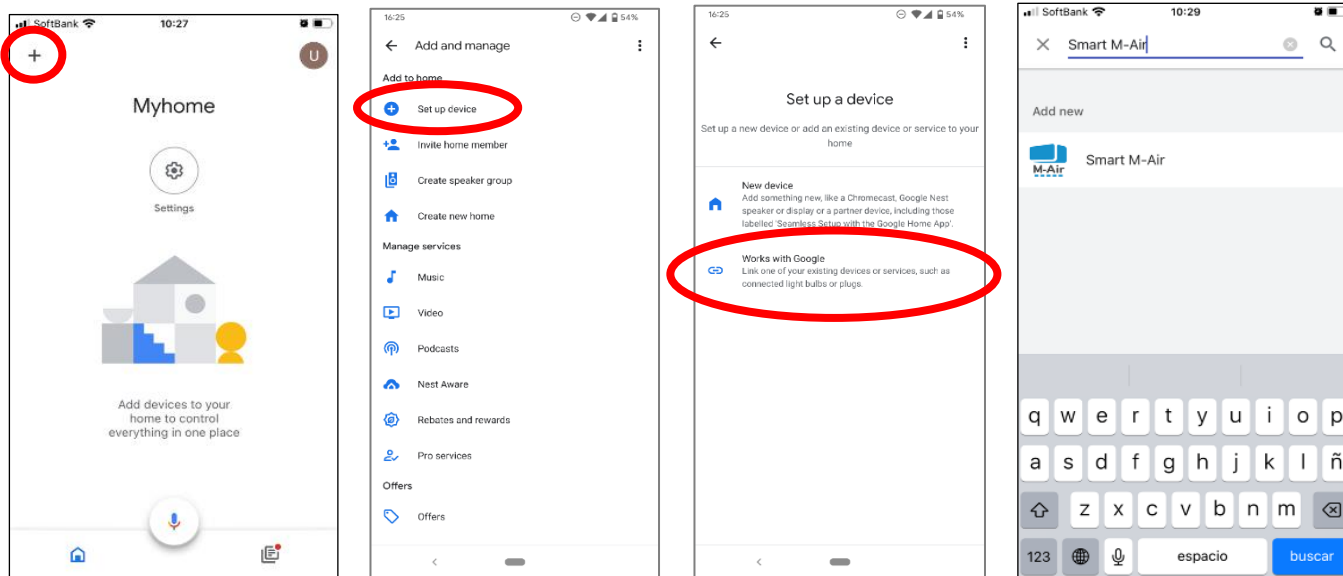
SoftBank 10:27

+

U

Myhome

Settings

Add devices to your home to control everything in one place

16:25 54%

Add and manage

Add to home

Set up device

Invite home member

Create speaker group

Create new home

Manage services

Music

Video

Podcasts

Nest Aware

Rebates and rewards

Pro services

Offers

Offers

16:25 54%

Set up a device

Set up a new device or add an existing device or service to your home

New device

Add something new, like a Chromecast, Google Nest speaker or display or a partner device, including those labelled 'Seamless Setup with the Google Home App'.

Works with Google

Link one of your existing devices or services, such as connected light bulbs or plugs.

SoftBank 10:29

Smart M-Air

Add new

M-Air

Smart M-Air

q w e r t y u i o p

a s d f g h j k l ñ

z x c v b n m

123

espacio

buscar